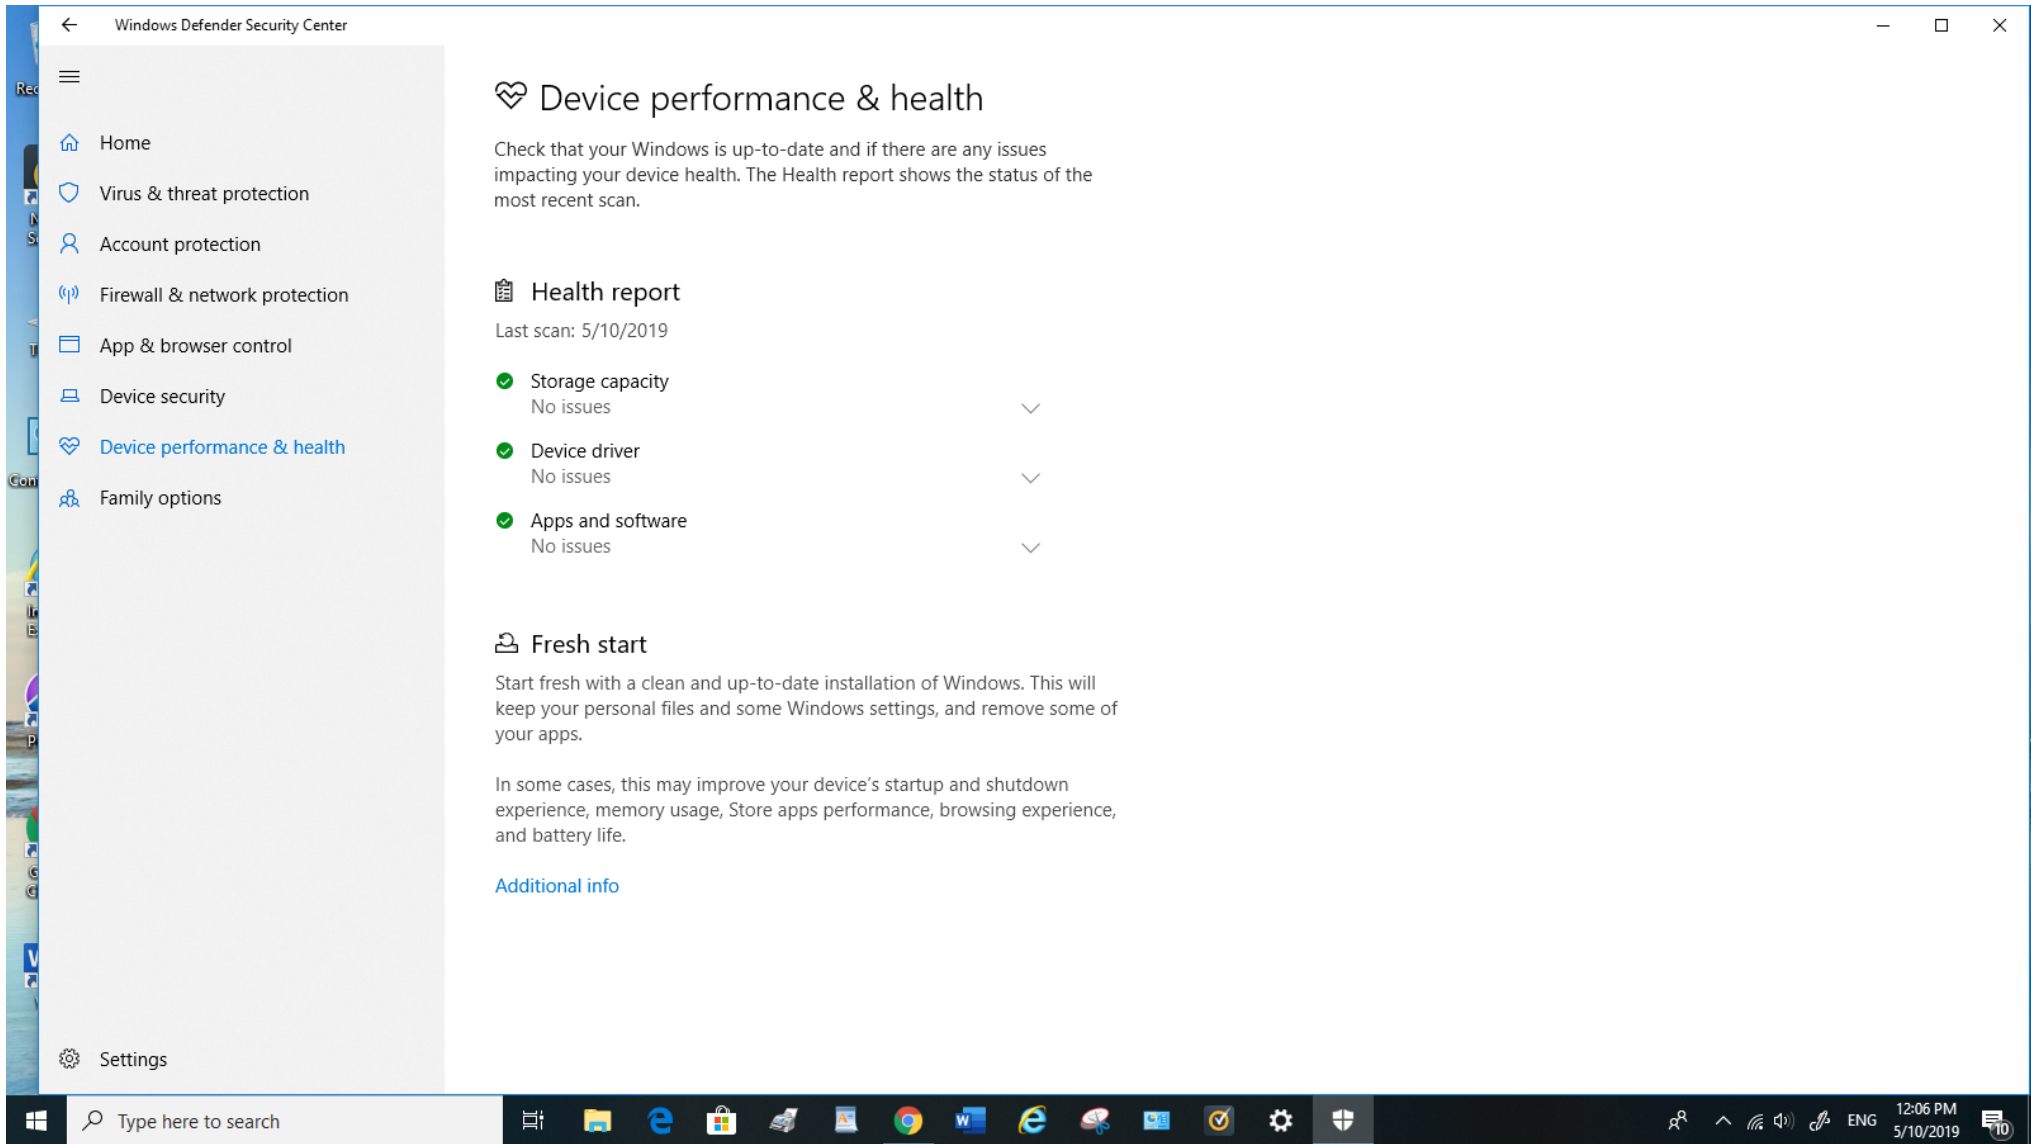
Windows Defender Security Center

Home
Virus & threat protection
Account protection
Firewall & network protection
App & browser control
Device security
Device performance & health
Family options

Settings

Device performance & health

Check that your Windows is up-to-date and if there are any issues impacting your device health. The Health report shows the status of the most recent scan.

Health report

Last scan: 5/10/2019

Storage capacity
No issues

Device driver
No issues

Apps and software
No issues

Fresh start

Start fresh with a clean and up-to-date installation of Windows. This will keep your personal files and some Windows settings, and remove some of your apps.

In some cases, this may improve your device's startup and shutdown experience, memory usage, Store apps performance, browsing experience, and battery life.

Additional info

Type here to search

ENG 12:06 PM 5/10/2019 10